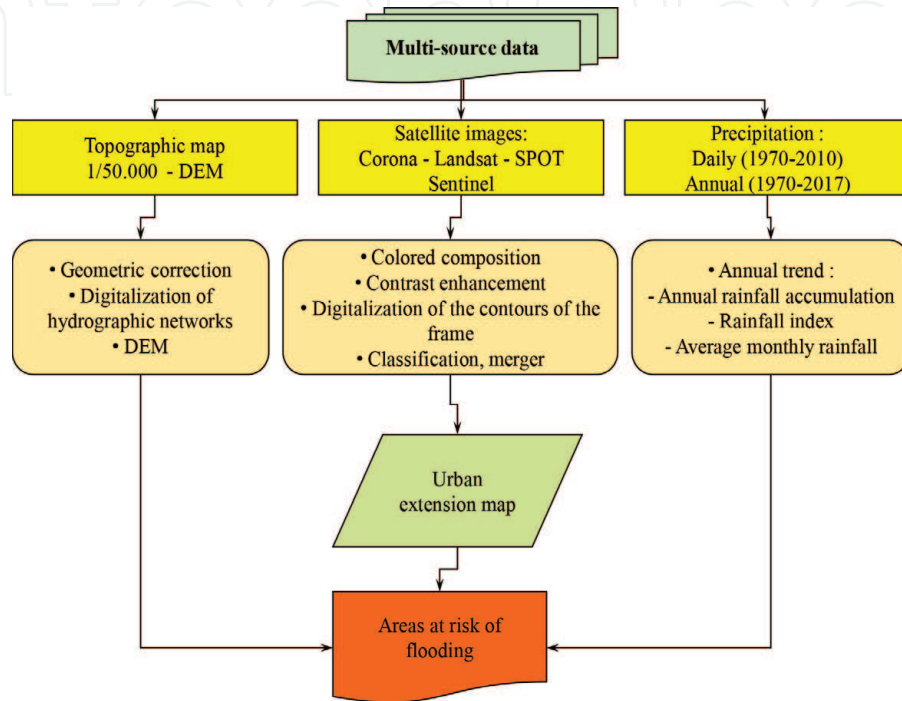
Multi-source data

Topographic map
1/50.000 - DEM

Satellite images:
Corona - Landsat - SPOT
Sentinel

Precipitation :
Daily (1970-2010)
Annual (1970-2017)

• Geometric correction
• Digitalization of hydrographic networks
• DEM

• Colored composition
• Contrast enhancement
• Digitalization of the contours of the frame
• Classification, merger

• Annual trend :
- Annual rainfall accumulation
- Rainfall index
- Average monthly rainfall

Urban extension map

Areas at risk of flooding